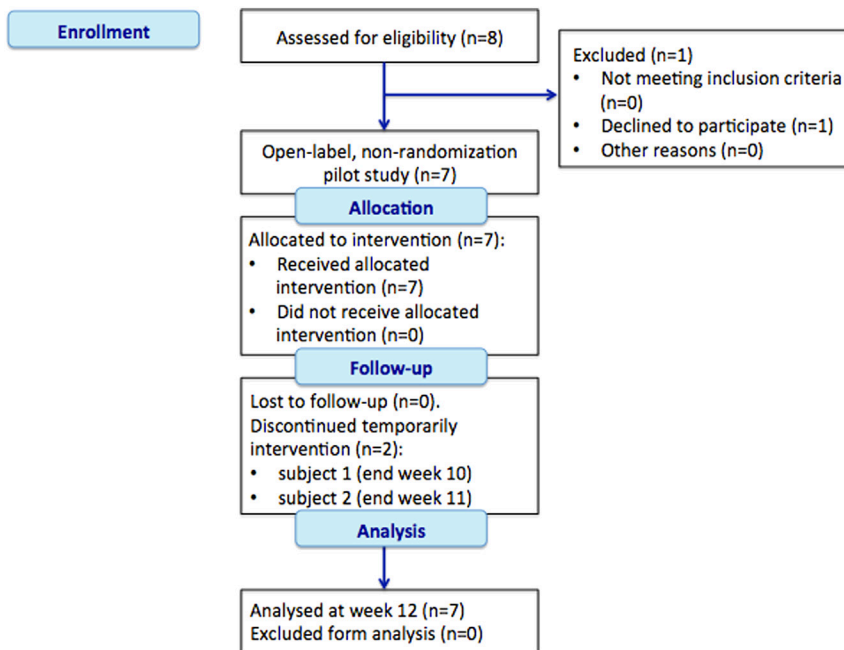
Enrollment

Assessed for eligibility (n=8)

Excluded (n=1)
• Not meeting inclusion criteria (n=0)
• Declined to participate (n=1)
• Other reasons (n=0)

Open-label, non-randomization pilot study (n=7)

Allocation

Allocated to intervention (n=7):
• Received allocated intervention (n=7)
• Did not receive allocated intervention (n=0)

Follow-up

Lost to follow-up (n=0).
Discontinued temporarily intervention (n=2):
• subject 1 (end week 10)
• subject 2 (end week 11)

Analysis

Analysed at week 12 (n=7)
Excluded form analysis (n=0)